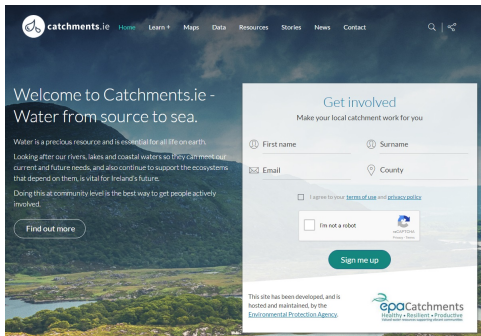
catchments.ie Home Learn Maps Data Resources Stories News Contact

Welcome to Catchments.ie - Water from source to sea.

Water is a precious resource and is essential for all life on earth.

Looking after our rivers, lakes and coastal waters so they can meet our current and future needs, and also continue to support the ecosystems that depend on them, is vital for Ireland's future.

Doing this at community level is the best way to get people actively involved.

Find out more

Get involved

Make your local catchment work for you

First name

Surname

Email

County

I agree to your terms of use and privacy policy

I'm not a robot

reCAPTCHA
Privacy - Terms

Sign me up

This site has been developed, and is hosted and maintained, by the Environmental Protection Agency.

epaCatchments
Healthy • Resilient • Productive
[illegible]